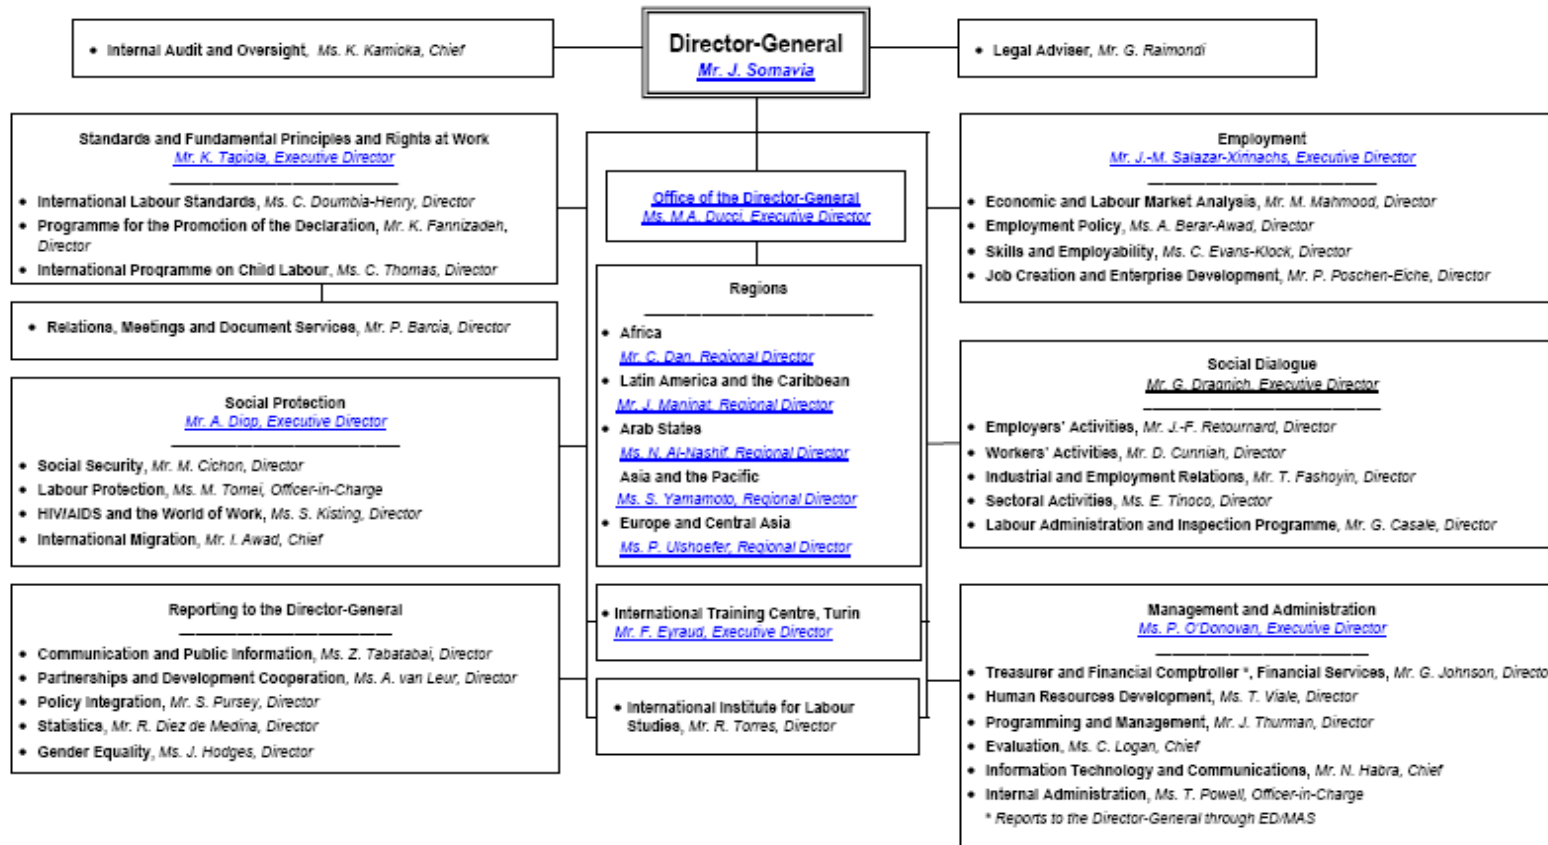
Director-General
Mr. J. Somavia

• Internal Audit and Oversight, Ms. K. Kamioka, Chief

• Legal Adviser, Mr. G. Raimondi

Standards and Fundamental Principles and Rights at Work
Mr. K. Tapiola, Executive Director

• International Labour Standards, Ms. C. Doumbia-Henry, Director
• Programme for the Promotion of the Declaration, Mr. K. Fannizadeh, Director
• International Programme on Child Labour, Ms. C. Thomas, Director

• Relations, Meetings and Document Services, Mr. P. Barcia, Director

Social Protection
Mr. A. Diop, Executive Director

• Social Security, Mr. M. Cichon, Director
• Labour Protection, Ms. M. Tomei, Officer-in-Charge
• HIV/AIDS and the World of Work, Ms. S. Kisting, Director
• International Migration, Mr. I. Awad, Chief

Reporting to the Director-General

• Communication and Public Information, Ms. Z. Tabatabai, Director
• Partnerships and Development Cooperation, Ms. A. van Leur, Director
• Policy Integration, Mr. S. Pursey, Director
• Statistics, Mr. R. Diez de Medina, Director
• Gender Equality, Ms. J. Hodges, Director

Office of the Director-General
Ms. M.A. Ducci, Executive Director

Regions

• Africa
Mr. C. Dan, Regional Director
• Latin America and the Caribbean
Mr. J. Maninat, Regional Director
• Arab States
Ms. N. Al-Nashif, Regional Director
Asia and the Pacific
Ms. S. Yamamoto, Regional Director
• Europe and Central Asia
Ms. P. Ulshoefer, Regional Director

• International Training Centre, Turin
Mr. F. Eyraud, Executive Director

• International Institute for Labour Studies, Mr. R. Torres, Director

Employment
Mr. J.-M. Salazar-Xirinachs, Executive Director

• Economic and Labour Market Analysis, Mr. M. Mahmood, Director
• Employment Policy, Ms. A. Berar-Awad, Director
• Skills and Employability, Ms. C. Evans-Klock, Director
• Job Creation and Enterprise Development, Mr. P. Poschen-Eiche, Director

Social Dialogue
Mr. G. Dragnich, Executive Director

• Employers' Activities, Mr. J.-F. Retournard, Director
• Workers' Activities, Mr. D. Cunniah, Director
• Industrial and Employment Relations, Mr. T. Fashoyin, Director
• Sectoral Activities, Ms. E. Tinoco, Director
• Labour Administration and Inspection Programme, Mr. G. Casale, Director

Management and Administration
Ms. P. O'Donovan, Executive Director

• Treasurer and Financial Comptroller *, Financial Services, Mr. G. Johnson, Directo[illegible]
• Human Resources Development, Ms. T. Viale, Director
• Programming and Management, Mr. J. Thurman, Director
• Evaluation, Ms. C. Logan, Chief
• Information Technology and Communications, Mr. N. Habra, Chief
• Internal Administration, Ms. T. Powell, Officer-in-Charge
* Reports to the Director-General through ED/MAS